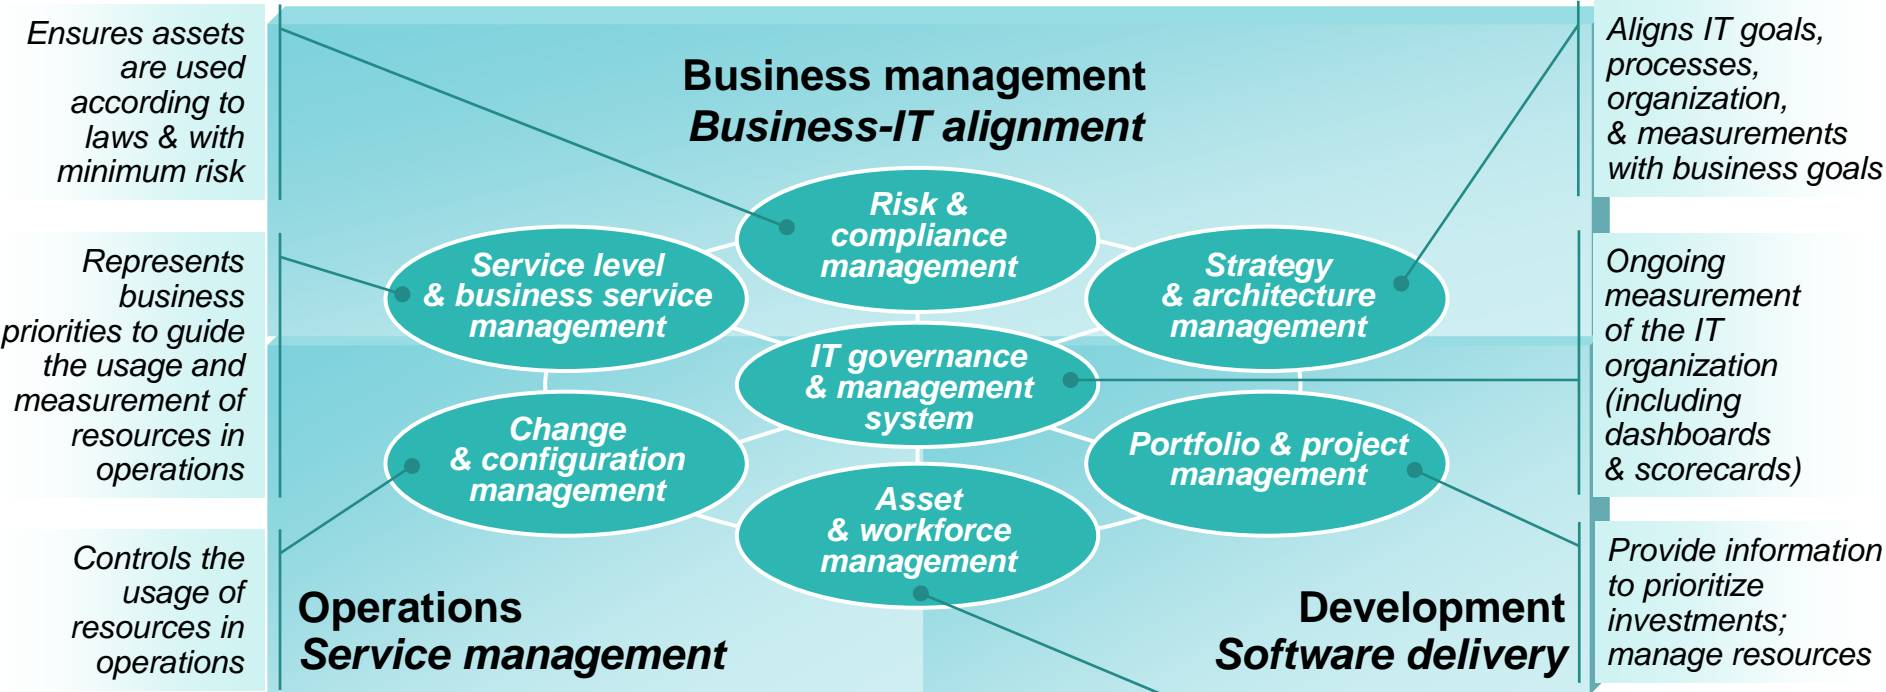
Ensures assets are used according to laws & with minimum risk

Represents business priorities to guide the usage and measurement of resources in operations

Controls the usage of resources in operations

Business management
Business-IT alignment

Risk & compliance management

Service level & business service management

Strategy & architecture management

IT governance & management system

Change & configuration management

Portfolio & project management

Asset & workforce management

Operations
Service management

Development
Software delivery

Aligns IT goals, processes, organization, & measurements with business goals

Ongoing measurement of the IT organization (including dashboards & scorecards)

Provide information to prioritize investments; manage resources